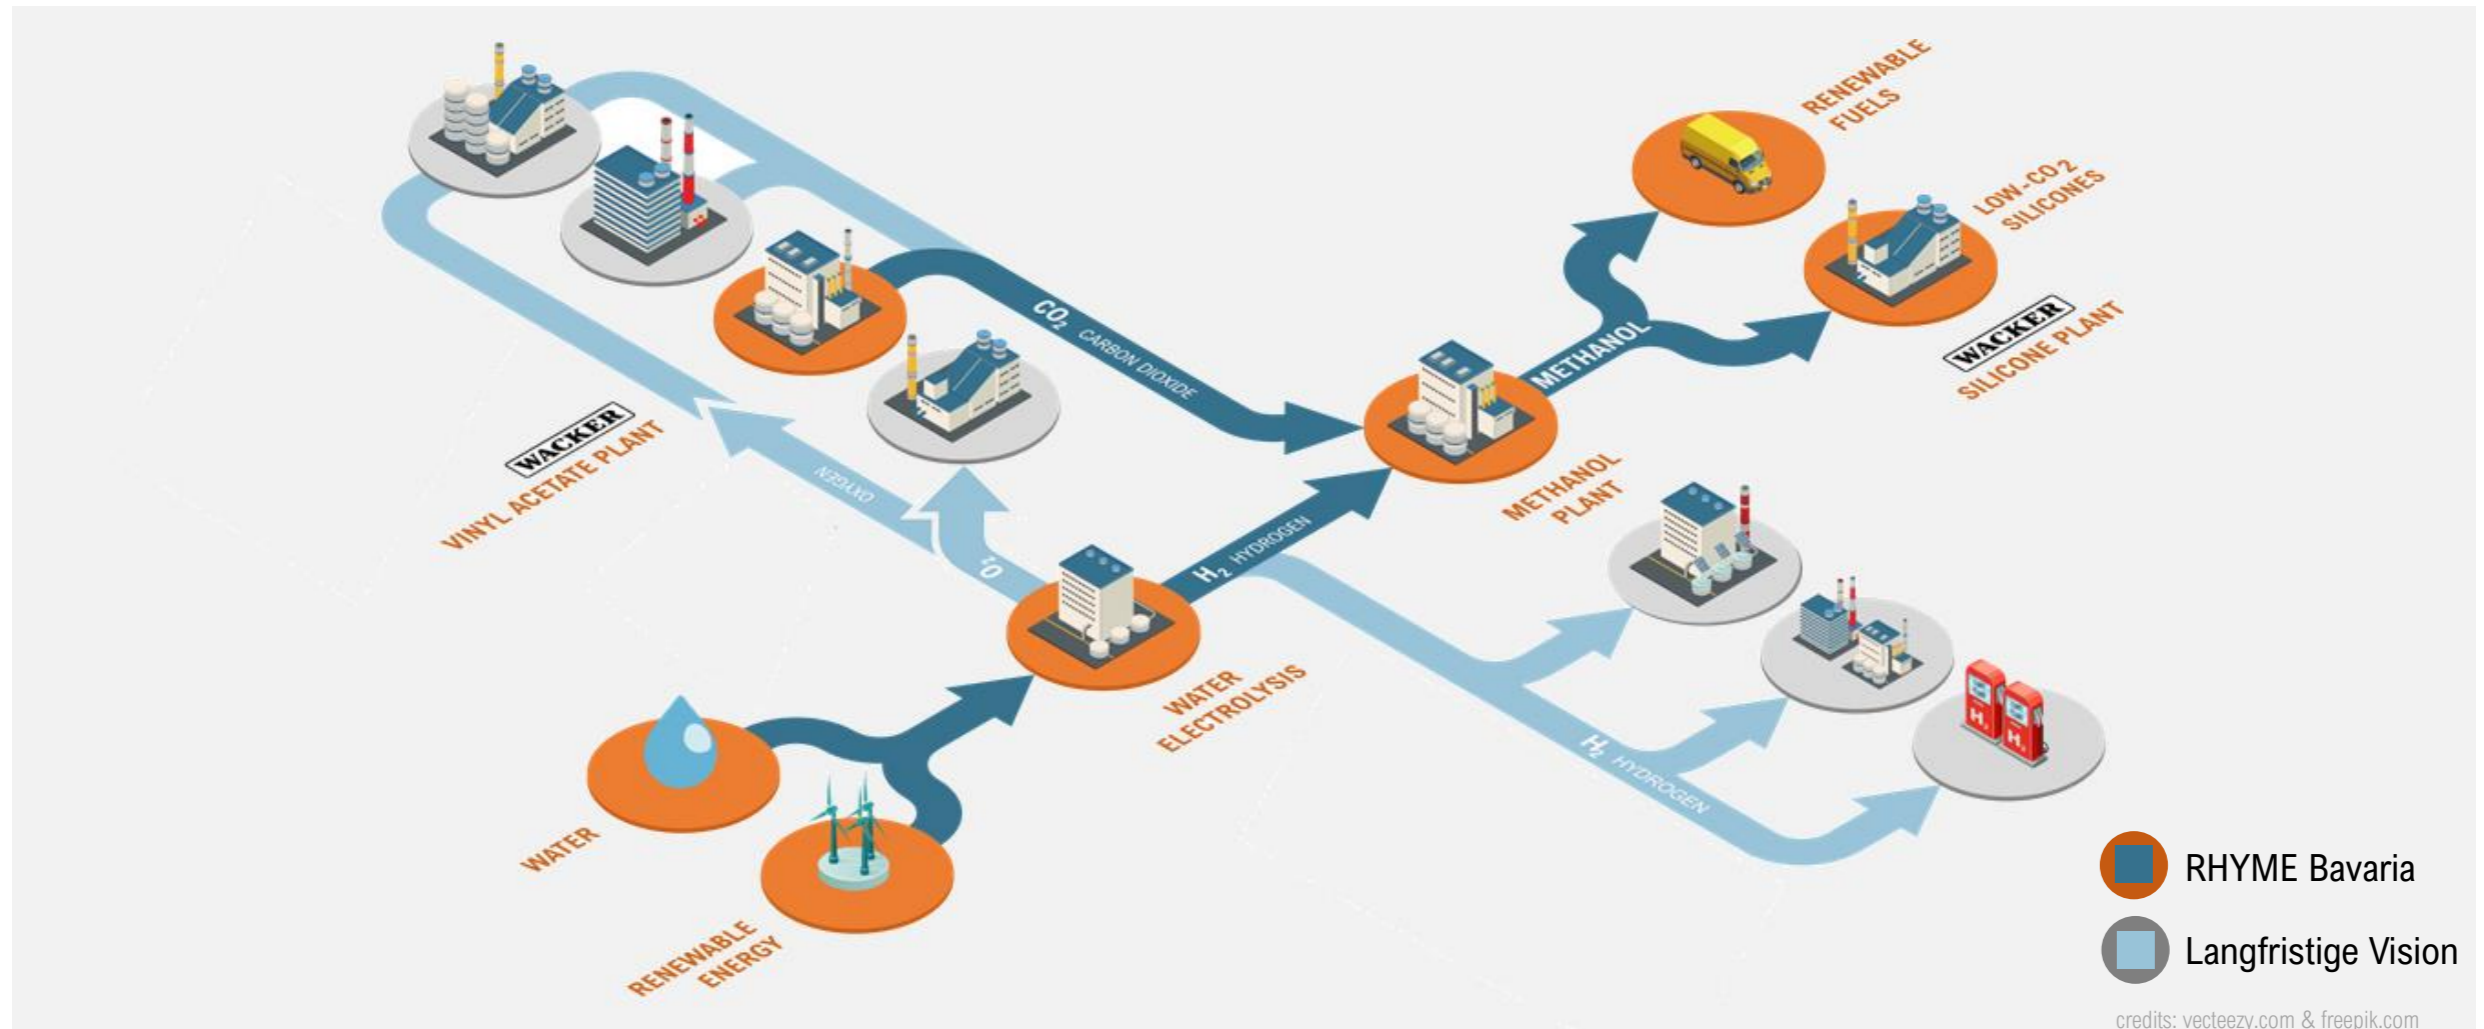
RENEWABLE FUELS

LOW-CO2 SILICONES

WACKER SILICONE PLANT

METHANOL

$CO_2$ CARBON DIOXIDE

WACKER VINYL ACETATE PLANT

OXYGEN

$O_2$

$H_2$ HYDROGEN

METHANOL PLANT

WATER ELECTROLYSIS

$H_2$ HYDROGEN

WATER

RENEWABLE ENERGY

RHYME Bavaria

Langfristige Vision

credits: vecteezy.com & freepik.com